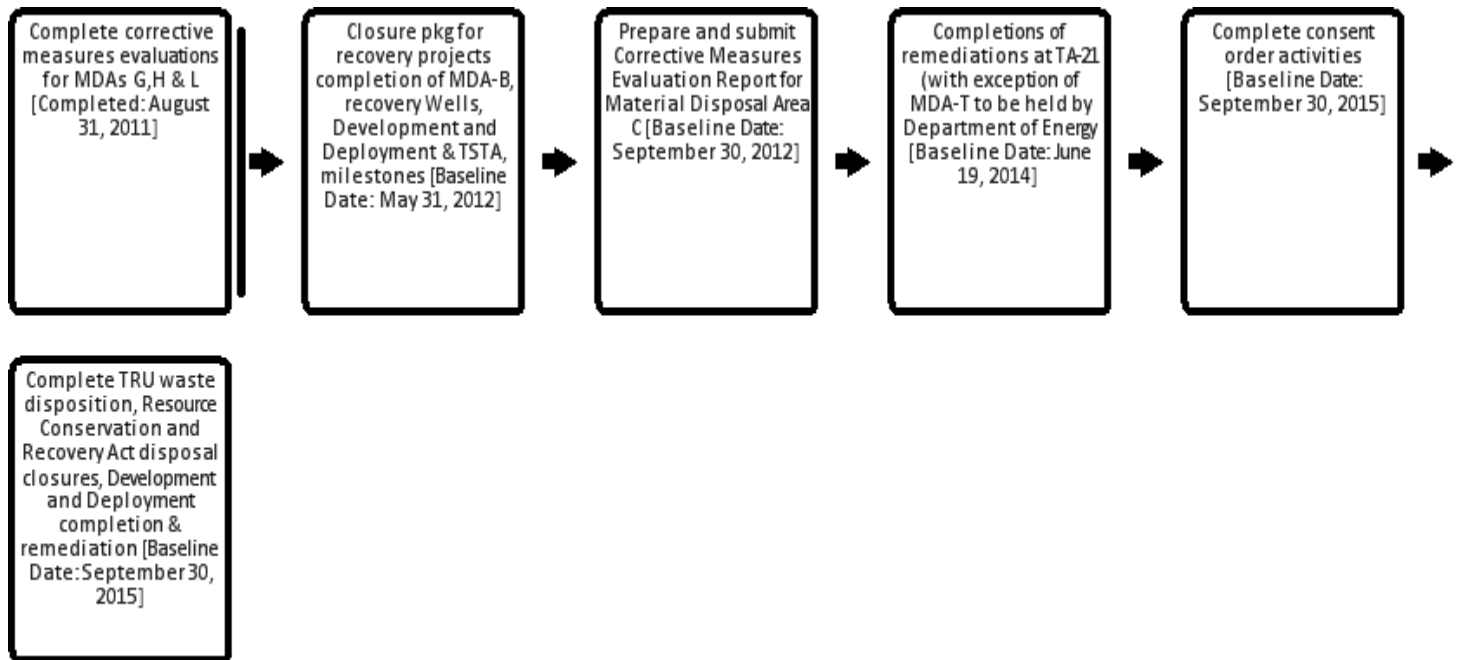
Complete corrective measures evaluations for MDAs G,H & L [Completed: August 31, 2011]

Closure pkg for recovery projects completion of MDA-B, recovery Wells, Development and Deployment & TSTA, milestones [Baseline Date: May 31, 2012]

Prepare and submit Corrective Measures Evaluation Report for Material Disposal Area C [Baseline Date: September 30, 2012]

Completions of remediations at TA-21 (with exception of MDA-T to be held by Department of Energy [Baseline Date: June 19, 2014]

Complete consent order activities [Baseline Date: September 30, 2015]

Complete TRU waste disposition, Resource Conservation and Recovery Act disposal closures, Development and Deployment completion & remediation [Baseline Date: September 30, 2015]